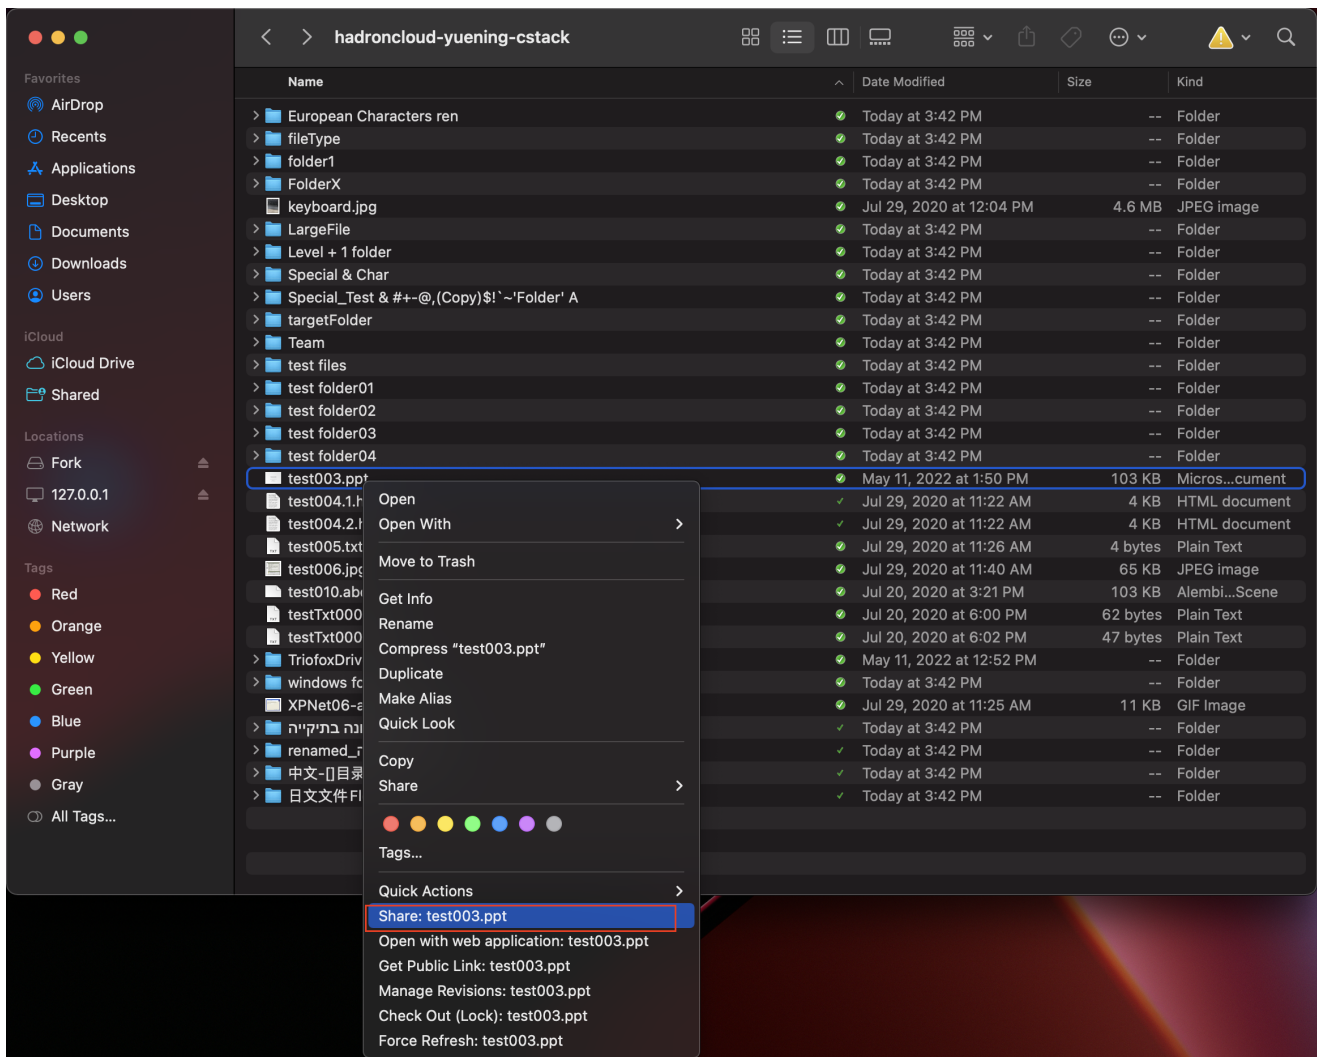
hadroncloud-yuening-cstack

Favorites
AirDrop
Recents
Applications
Desktop
Documents
Downloads
Users

iCloud
iCloud Drive
Shared

Locations
Fork
127.0.0.1
Network

Tags
Red
Orange
Yellow
Green
Blue
Purple
Gray
All Tags...

| Name | Date Modified | Size | Kind |
|---|---|---|---|
| European Characters ren | Today at 3:42 PM | -- | Folder |
| fileType | Today at 3:42 PM | -- | Folder |
| folder1 | Today at 3:42 PM | -- | Folder |
| FolderX | Today at 3:42 PM | -- | Folder |
| keyboard.jpg | Jul 29, 2020 at 12:04 PM | 4.6 MB | JPEG image |
| LargeFile | Today at 3:42 PM | -- | Folder |
| Level + 1 folder | Today at 3:42 PM | -- | Folder |
| Special & Char | Today at 3:42 PM | -- | Folder |
| Special_Test & #+-@,(Copy)$!`~'Folder' A | Today at 3:42 PM | -- | Folder |
| targetFolder | Today at 3:42 PM | -- | Folder |
| Team | Today at 3:42 PM | -- | Folder |
| test files | Today at 3:42 PM | -- | Folder |
| test folder01 | Today at 3:42 PM | -- | Folder |
| test folder02 | Today at 3:42 PM | -- | Folder |
| test folder03 | Today at 3:42 PM | -- | Folder |
| test folder04 | Today at 3:42 PM | -- | Folder |
| test003.ppt | May 11, 2022 at 1:50 PM | 103 KB | Micros...cument |
| test004.1.h | Jul 29, 2020 at 11:22 AM | 4 KB | HTML document |
| test004.2.h | Jul 29, 2020 at 11:22 AM | 4 KB | HTML document |
| test005.txt | Jul 29, 2020 at 11:26 AM | 4 bytes | Plain Text |
| test006.jpg | Jul 29, 2020 at 11:40 AM | 65 KB | JPEG image |
| test010.abc | Jul 20, 2020 at 3:21 PM | 103 KB | Alembi...Scene |
| testTxt000 | Jul 20, 2020 at 6:00 PM | 62 bytes | Plain Text |
| testTxt000 | Jul 20, 2020 at 6:02 PM | 47 bytes | Plain Text |
| TriofoxDriv | May 11, 2022 at 12:52 PM | -- | Folder |
| windows fo | Today at 3:42 PM | -- | Folder |
| XPNet06-a | Jul 29, 2020 at 11:25 AM | 11 KB | GIF Image |
| הנה בתיקיי | Today at 3:42 PM | -- | Folder |
| renamed_ | Today at 3:42 PM | -- | Folder |
| 中文-[]目录 | Today at 3:42 PM | -- | Folder |
| 日文文件Fl | Today at 3:42 PM | -- | Folder |

Open
Open With
Move to Trash
Get Info
Rename
Compress "test003.ppt"
Duplicate
Make Alias
Quick Look
Copy
Share
Tags...
Quick Actions
Share: test003.ppt
Open with web application: test003.ppt
Get Public Link: test003.ppt
Manage Revisions: test003.ppt
Check Out (Lock): test003.ppt
Force Refresh: test003.ppt